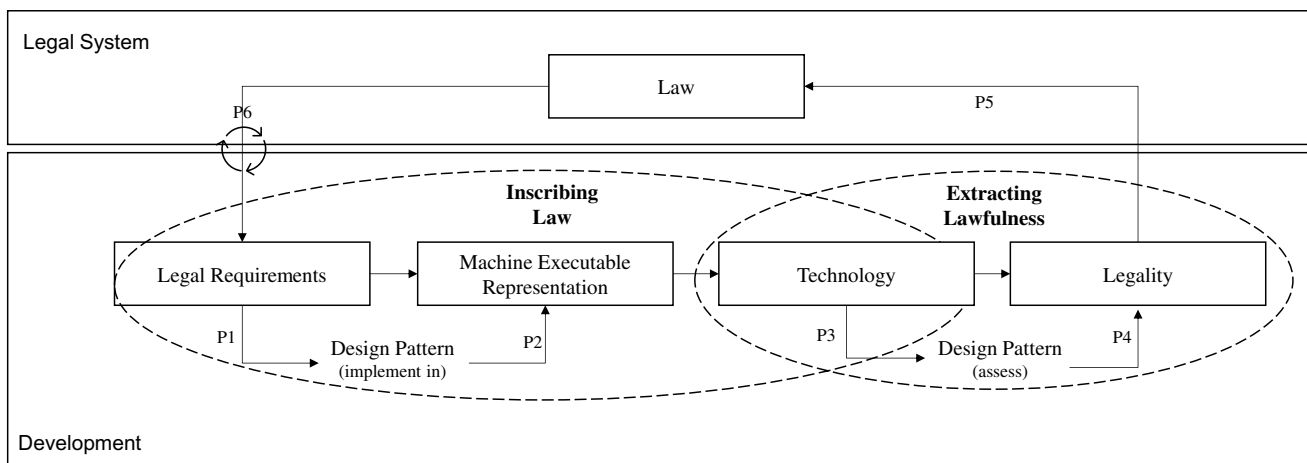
Legal System

Law

P5

P6

Inscribing Law

Extracting Lawfulness

Legal Requirements

Machine Executable Representation

Technology

Legality

P1

Design Pattern (implement in)

P2

P3

Design Pattern (assess)

P4

Development